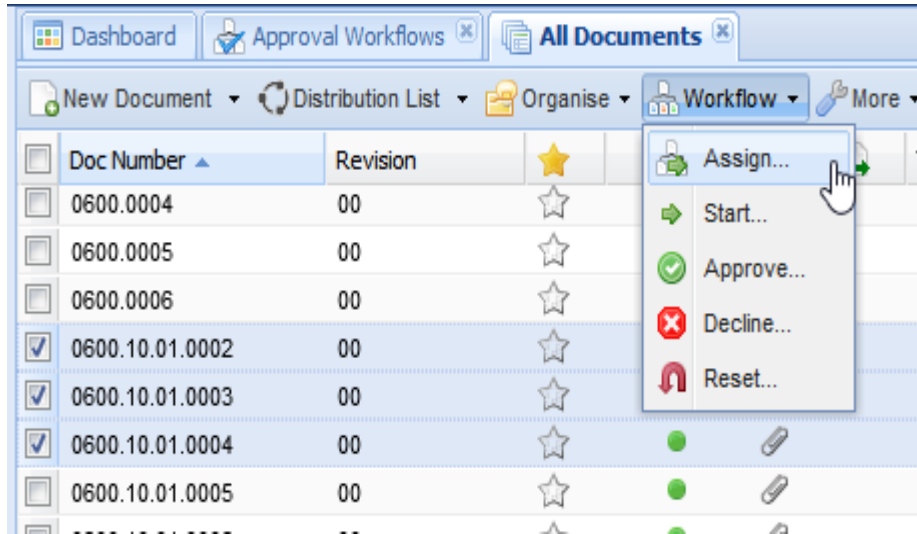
Dashboard | Approval Workflows | All Documents

New Document | Distribution List | Organise | Workflow | More

| Doc Number | Revision |
|---|---|
| 0600.0004 | 00 |
| 0600.0005 | 00 |
| 0600.0006 | 00 |
| 0600.10.01.0002 | 00 |
| 0600.10.01.0003 | 00 |
| 0600.10.01.0004 | 00 |
| 0600.10.01.0005 | 00 |

Assign...
Start...
Approve...
Decline...
Reset...